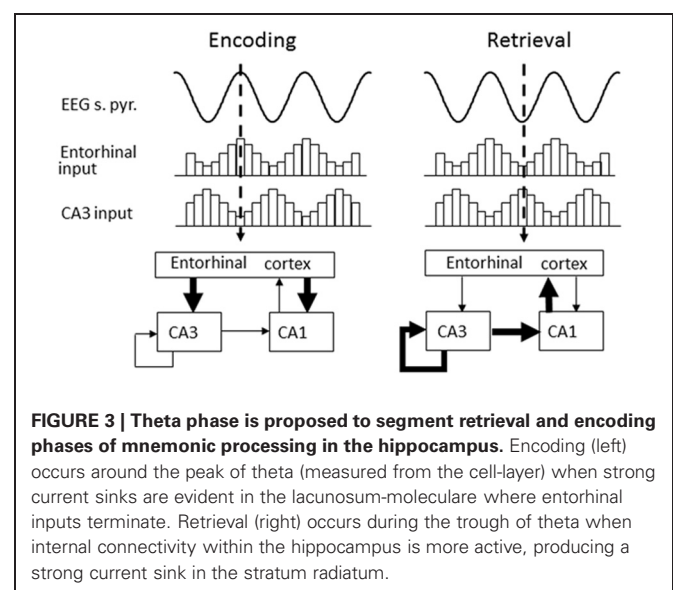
Encoding

Retrieval

EEG s. pyr.

Entorhinal input

CA3 input

Entorhinal cortex

CA3

CA1

Entorhinal cortex

CA3

CA1

**FIGURE 3 | Theta phase is proposed to segment retrieval and encoding phases of mnemonic processing in the hippocampus.** Encoding (left) occurs around the peak of theta (measured from the cell-layer) when strong current sinks are evident in the lacunosum-moleculare where entorhinal inputs terminate. Retrieval (right) occurs during the trough of theta when internal connectivity within the hippocampus is more active, producing a strong current sink in the stratum radiatum.